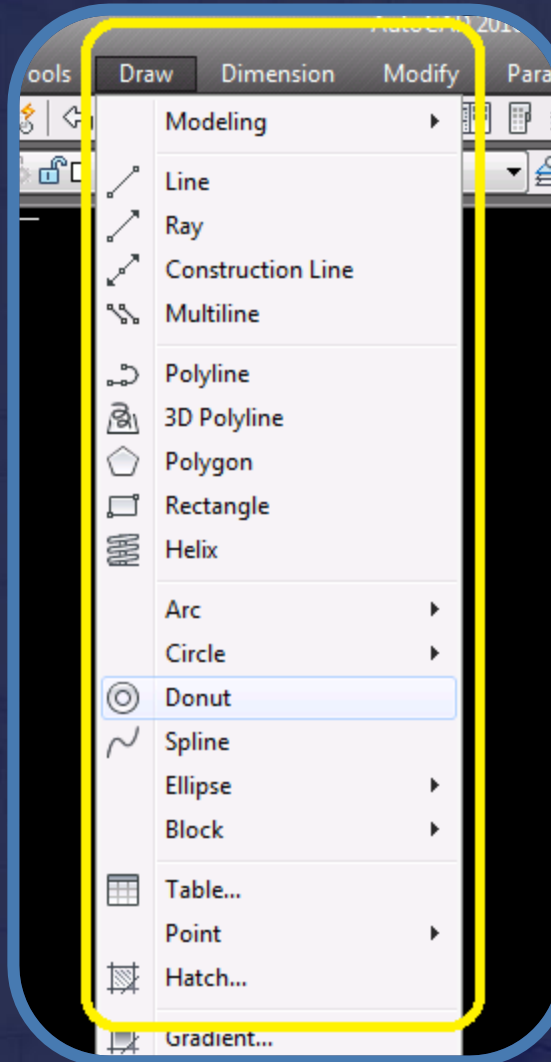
AutoCAD 201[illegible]

ools Draw Dimension Modify Para

Modeling

Line
Ray
Construction Line
Multiline

Polyline
3D Polyline
Polygon
Rectangle
Helix

Arc
Circle
Donut
Spline
Ellipse
Block

Table...
Point
Hatch...
Gradient...